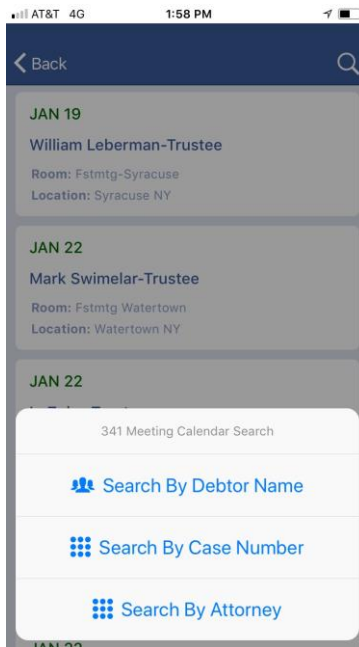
AT&T 4G 1:58 PM

Back

JAN 19
William Leberman-Trustee
Room: Fstmtg-Syracuse
Location: Syracuse NY

JAN 22
Mark Swimelar-Trustee
Room: Fstmtg Watertown
Location: Watertown NY

JAN 22
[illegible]

341 Meeting Calendar Search

Search By Debtor Name

Search By Case Number

Search By Attorney

JAN 22